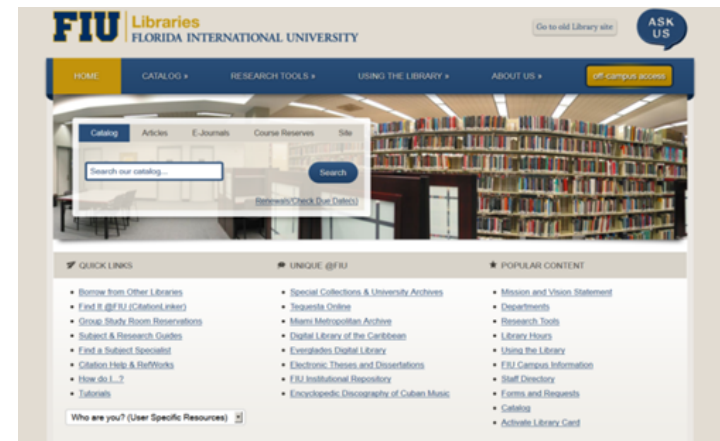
FIU Libraries
FLORIDA INTERNATIONAL UNIVERSITY

Go to old Library site

ASK US

HOME
CATALOG »
RESEARCH TOOLS »
USING THE LIBRARY »
ABOUT US »
off-campus access

Catalog
Articles
E-Journals
Course Reserves
Site

Search our catalog...
Search

Renewals/Check Due Date(s)

QUICK LINKS
- Borrow from Other Libraries
- Find It @FIU (CitationLinker)
- Group Study Room Reservations
- Subject & Research Guides
- Find a Subject Specialist
- Citation Help & RefWorks
- How do I...?
- Tutorials

Who are you? (User Specific Resources)

UNIQUE @FIU
- Special Collections & University Archives
- Tequesta Online
- Miami Metropolitan Archive
- Digital Library of the Caribbean
- Everglades Digital Library
- Electronic Theses and Dissertations
- FIU Institutional Repository
- Encyclopedic Discography of Cuban Music

POPULAR CONTENT
- Mission and Vision Statement
- Departments
- Research Tools
- Library Hours
- Using the Library
- FIU Campus Information
- Staff Directory
- Forms and Requests
- Catalog
- Activate Library Card